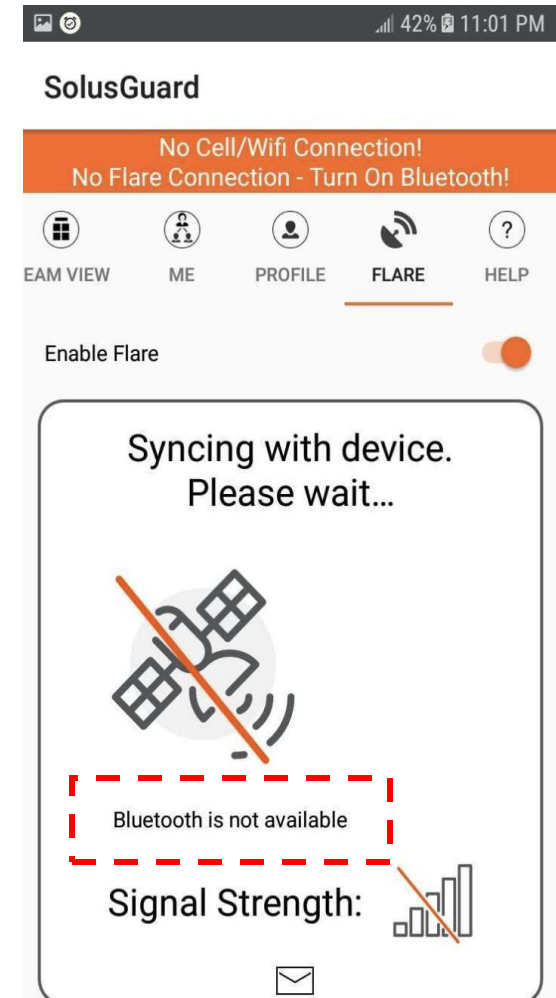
42% 11:01 PM

SolusGuard

No Cell/Wifi Connection!
No Flare Connection - Turn On Bluetooth!

EAM VIEW ME PROFILE FLARE HELP

Enable Flare

Syncing with device.
Please wait...

Bluetooth is not available

Signal Strength: